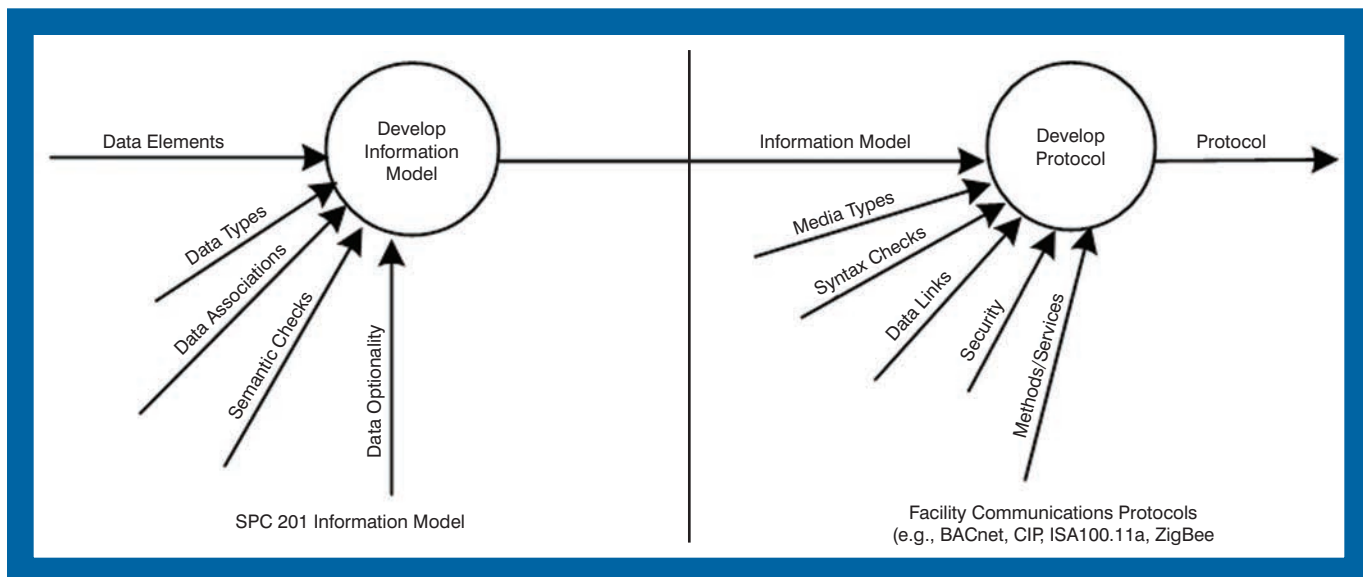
Data Elements

Develop Information Model

Data Types

Data Associations

Semantic Checks

Data Optionality

SPC 201 Information Model

Information Model

Develop Protocol

Protocol

Media Types

Syntax Checks

Data Links

Security

Methods/Services

Facility Communications Protocols (e.g., BACnet, CIP, ISA100.11a, ZigBee